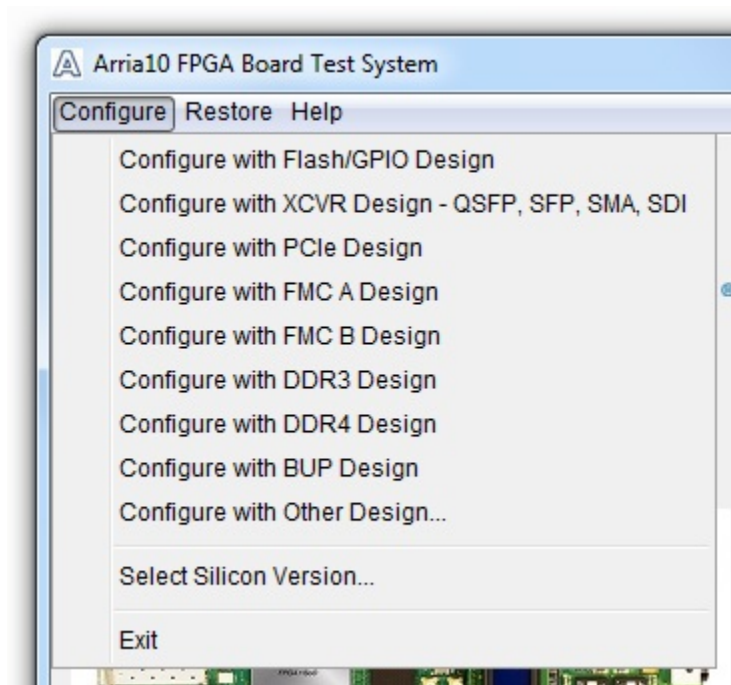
Arria10 FPGA Board Test System

Configure Restore Help

Configure with Flash/GPIO Design
Configure with XCVR Design - QSFP, SFP, SMA, SDI
Configure with PCIe Design
Configure with FMC A Design
Configure with FMC B Design
Configure with DDR3 Design
Configure with DDR4 Design
Configure with BUP Design
Configure with Other Design...

Select Silicon Version...

Exit